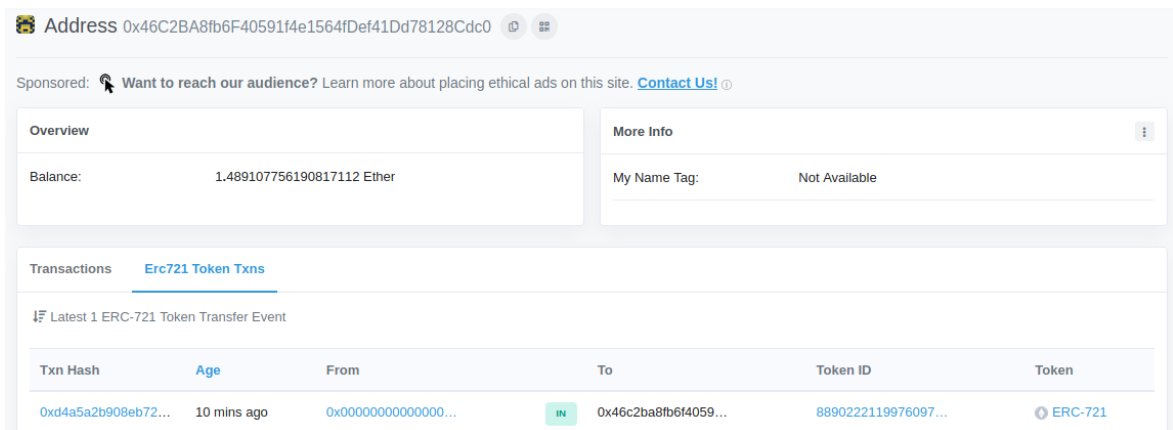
Address 0x46C2BA8fb6F40591f4e1564fDef41Dd78128Cdc0

Sponsored: Want to reach our audience? Learn more about placing ethical ads on this site. Contact Us!

Overview

Balance: 1.489107756190817112 Ether

More Info

My Name Tag: Not Available

Transactions Erc721 Token Txns

Latest 1 ERC-721 Token Transfer Event

| Txn Hash | Age | From | | To | Token ID | Token |
|---|---|---|---|---|---|---|
| 0xd4a5a2b908eb72... | 10 mins ago | 0x00000000000000... | IN | 0x46c2ba8fb6f4059... | 8890222119976097... | ERC-721 |